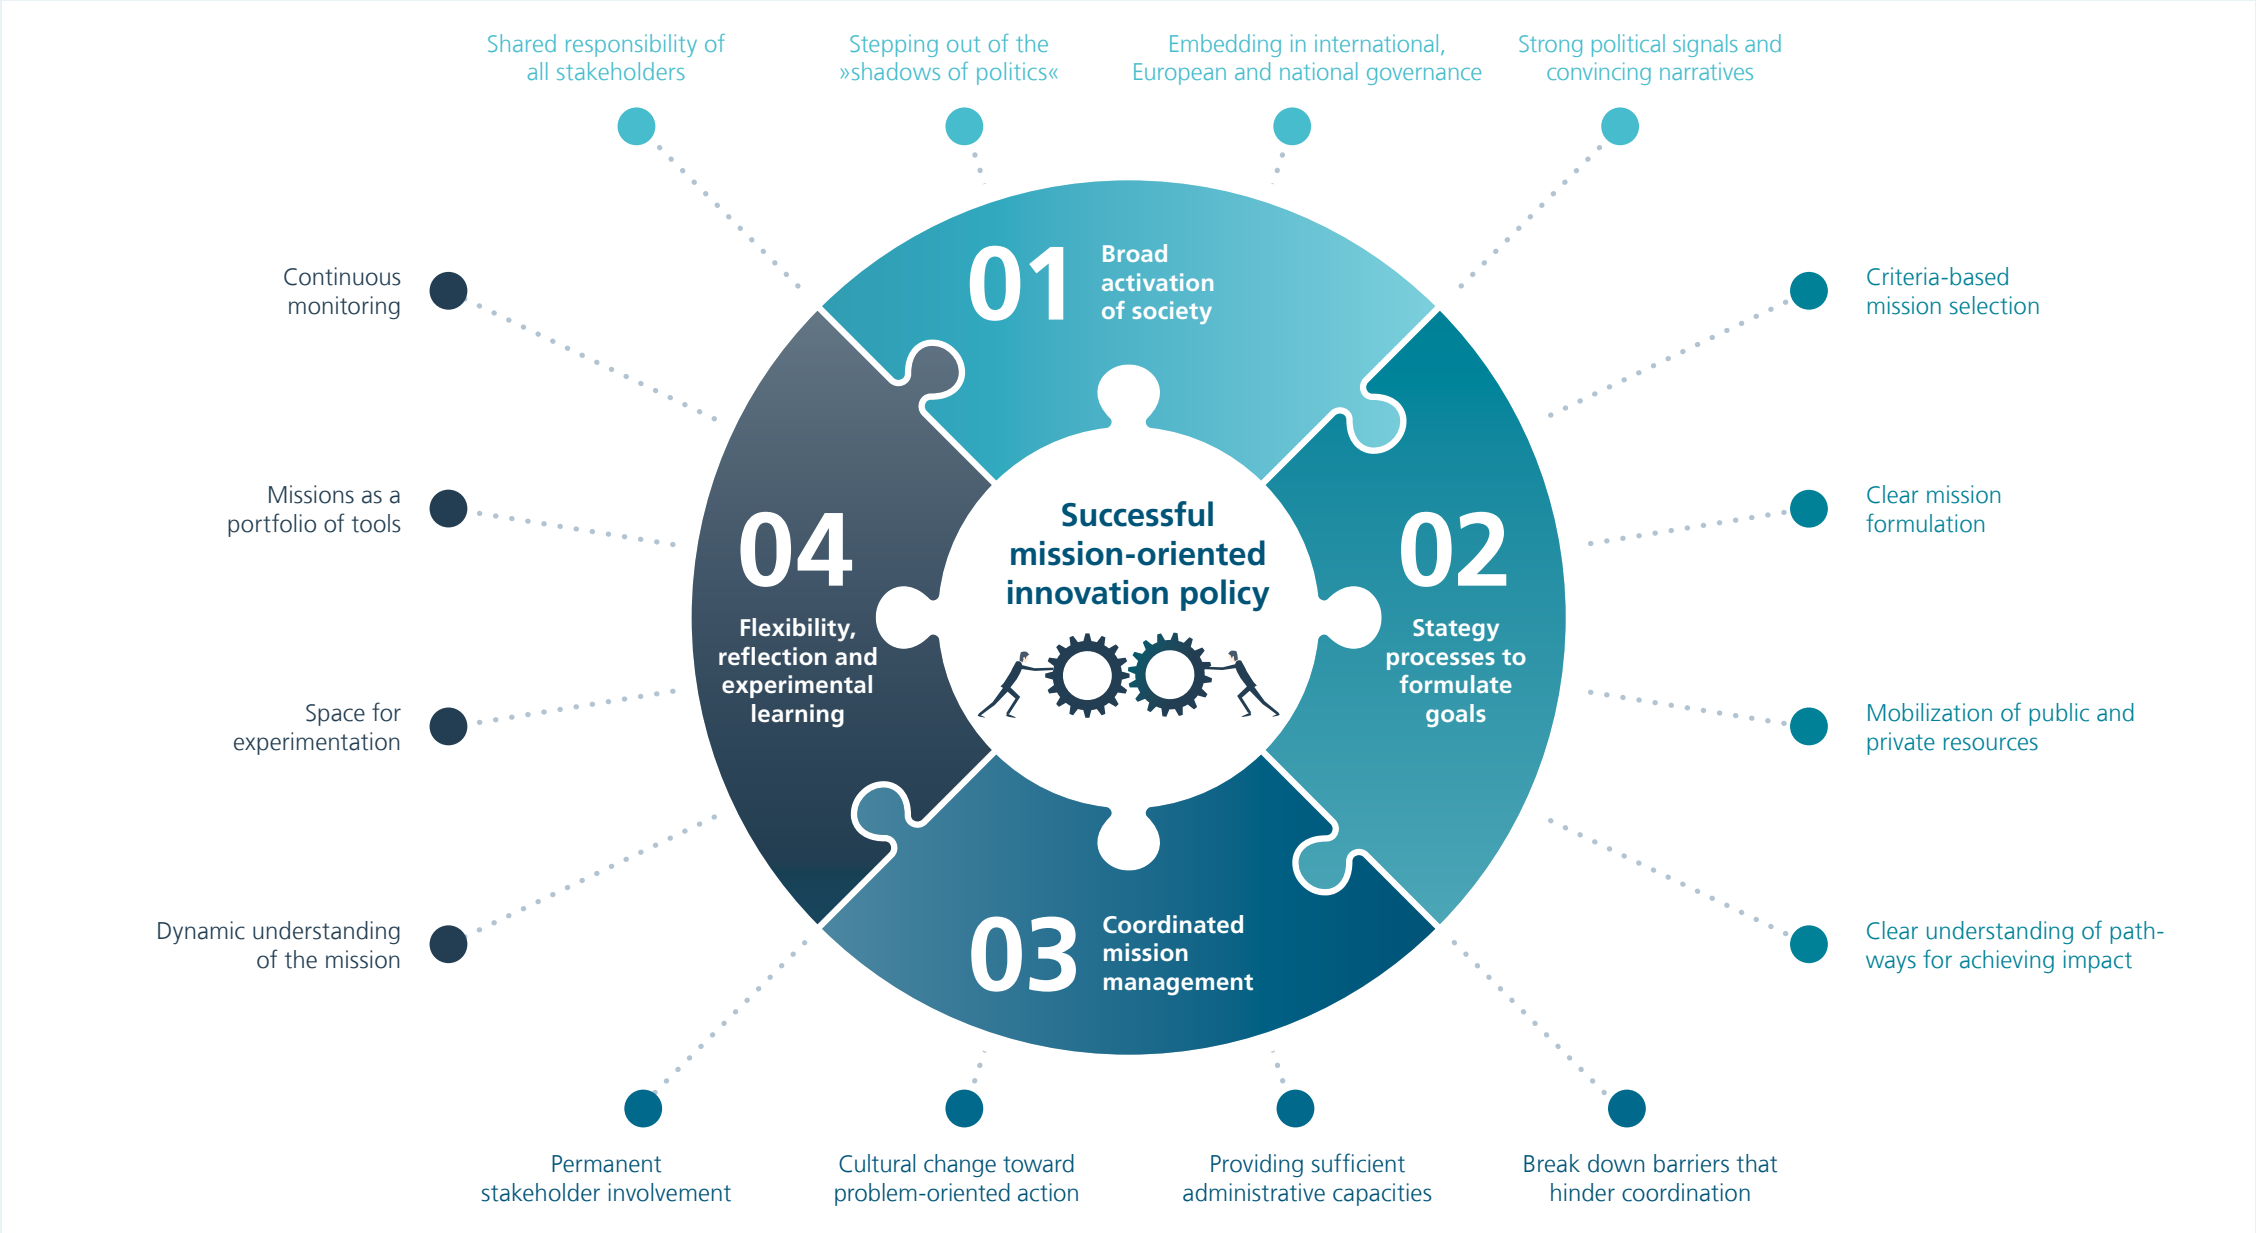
Shared responsibility of all stakeholders

Stepping out of the »shadows of politics«

Embedding in international, European and national governance

Strong political signals and convincing narratives

Continuous monitoring

01 Broad activation of society

Criteria-based mission selection

Missions as a portfolio of tools

04 Flexibility, reflection and experimental learning

Successful mission-oriented innovation policy

02 Stategy processes to formulate goals

Clear mission formulation

Space for experimentation

Mobilization of public and private resources

Dynamic understanding of the mission

03 Coordinated mission management

Clear understanding of path-ways for achieving impact

Permanent stakeholder involvement

Cultural change toward problem-oriented action

Providing sufficient administrative capacities

Break down barriers that hinder coordination